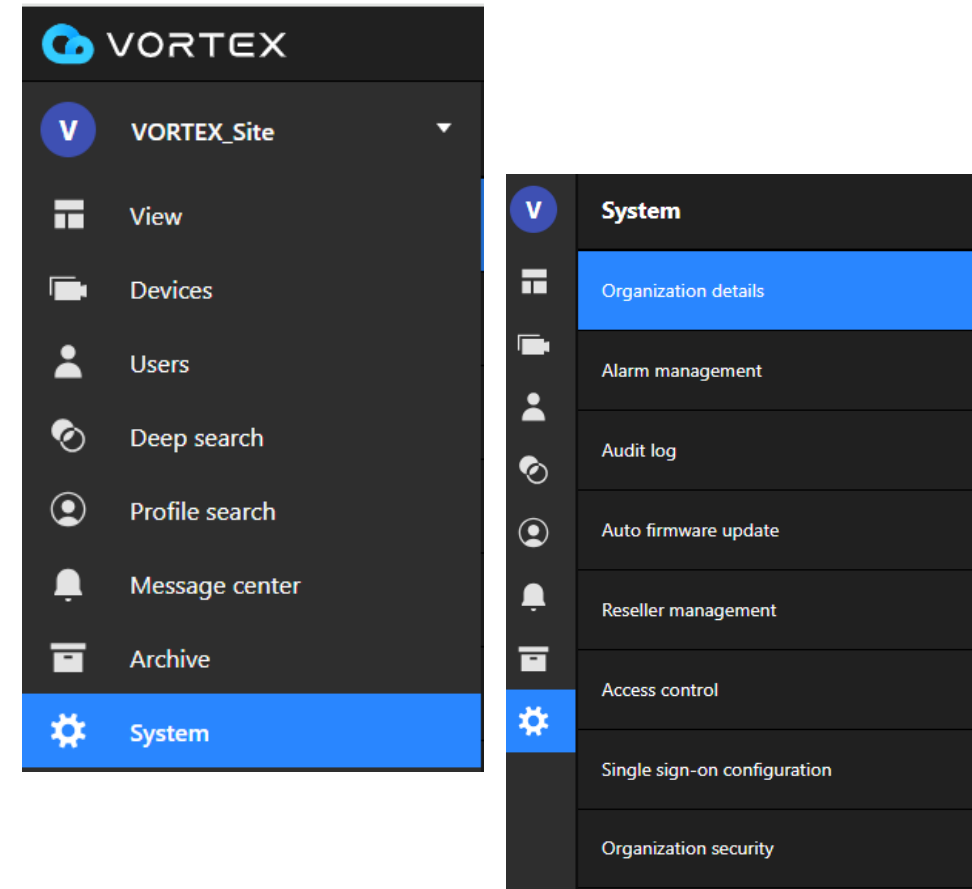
VORTEX

V

VORTEX_Site

View

Devices

Users

Deep search

Profile search

Message center

Archive

System

V

System

Organization details

Alarm management

Audit log

Auto firmware update

Reseller management

Access control

Single sign-on configuration

Organization security